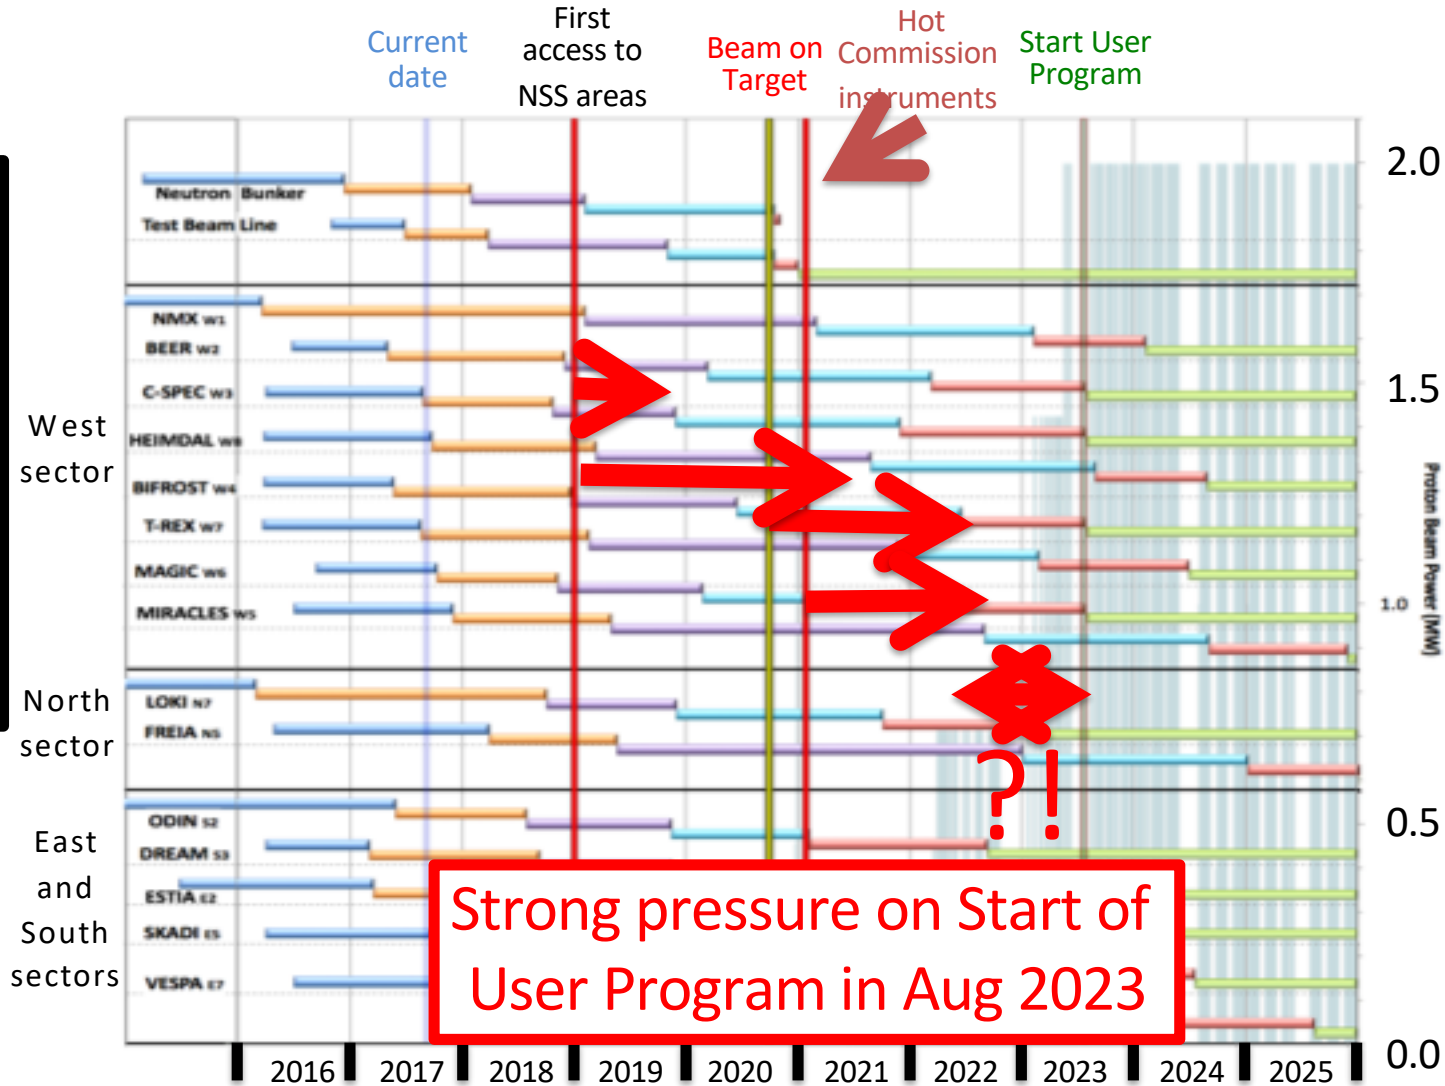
Current date

First access to NSS areas

Beam on Target

Hot Commission instruments

Start User Program

Neutron Bunker
Test Beam Line

West sector

NMX W1
BEER W2
C-SPEC W3
HEIMDAL W8
BIFROST W4
T-REX W7
MAGIC W6
MIRACLES W5

North sector

LOKI N7
FREIA N5

East and South sectors

ODIN S2
DREAM S3
ESTIA E2
SKADI E5
VESPA E7

2.0
1.5
1.0
0.5
0.0

Proton Beam Power [MW]

?!

Strong pressure on Start of User Program in Aug 2023

2016 2017 2018 2019 2020 2021 2022 2023 2024 2025